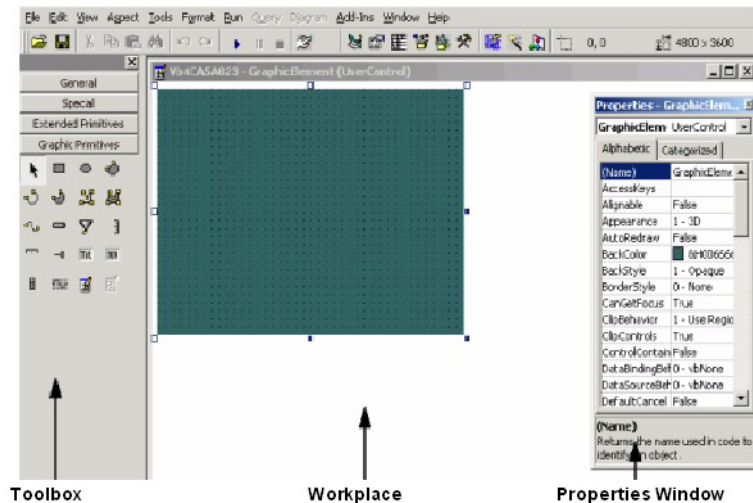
File Edit View Aspect Tools Format Run Query Diagram Add-Ins Window Help

0, 0 4800 x 3600

General
Special
Extended Primitives
Graphic Primitives

Vb4CA5A623 - GraphicElement (UserControl)

Properties - GraphicElem...
GraphicElem UserControl
Alphabetic Categorized

| | |
|---|---|
| (Name) | GraphicEleme |
| AccessKeys | |
| Alignable | False |
| Appearance | 1 - 3D |
| AutoRedraw | False |
| BackColor | &H0066 |
| BackStyle | 1 - Opaque |
| BorderStyle | 0 - None |
| CanGetFocus | True |
| ClipBehavior | 1 - UseRegio |
| ClipControls | True |
| ControlContaini | False |
| DataBindingBe | 0 - vbNone |
| DataSourceBe | 0 - vbNone |
| DefaultCancel | False |

(Name)
Returns the name used in code to identify an object.

Toolbox
Workplace
Properties Window